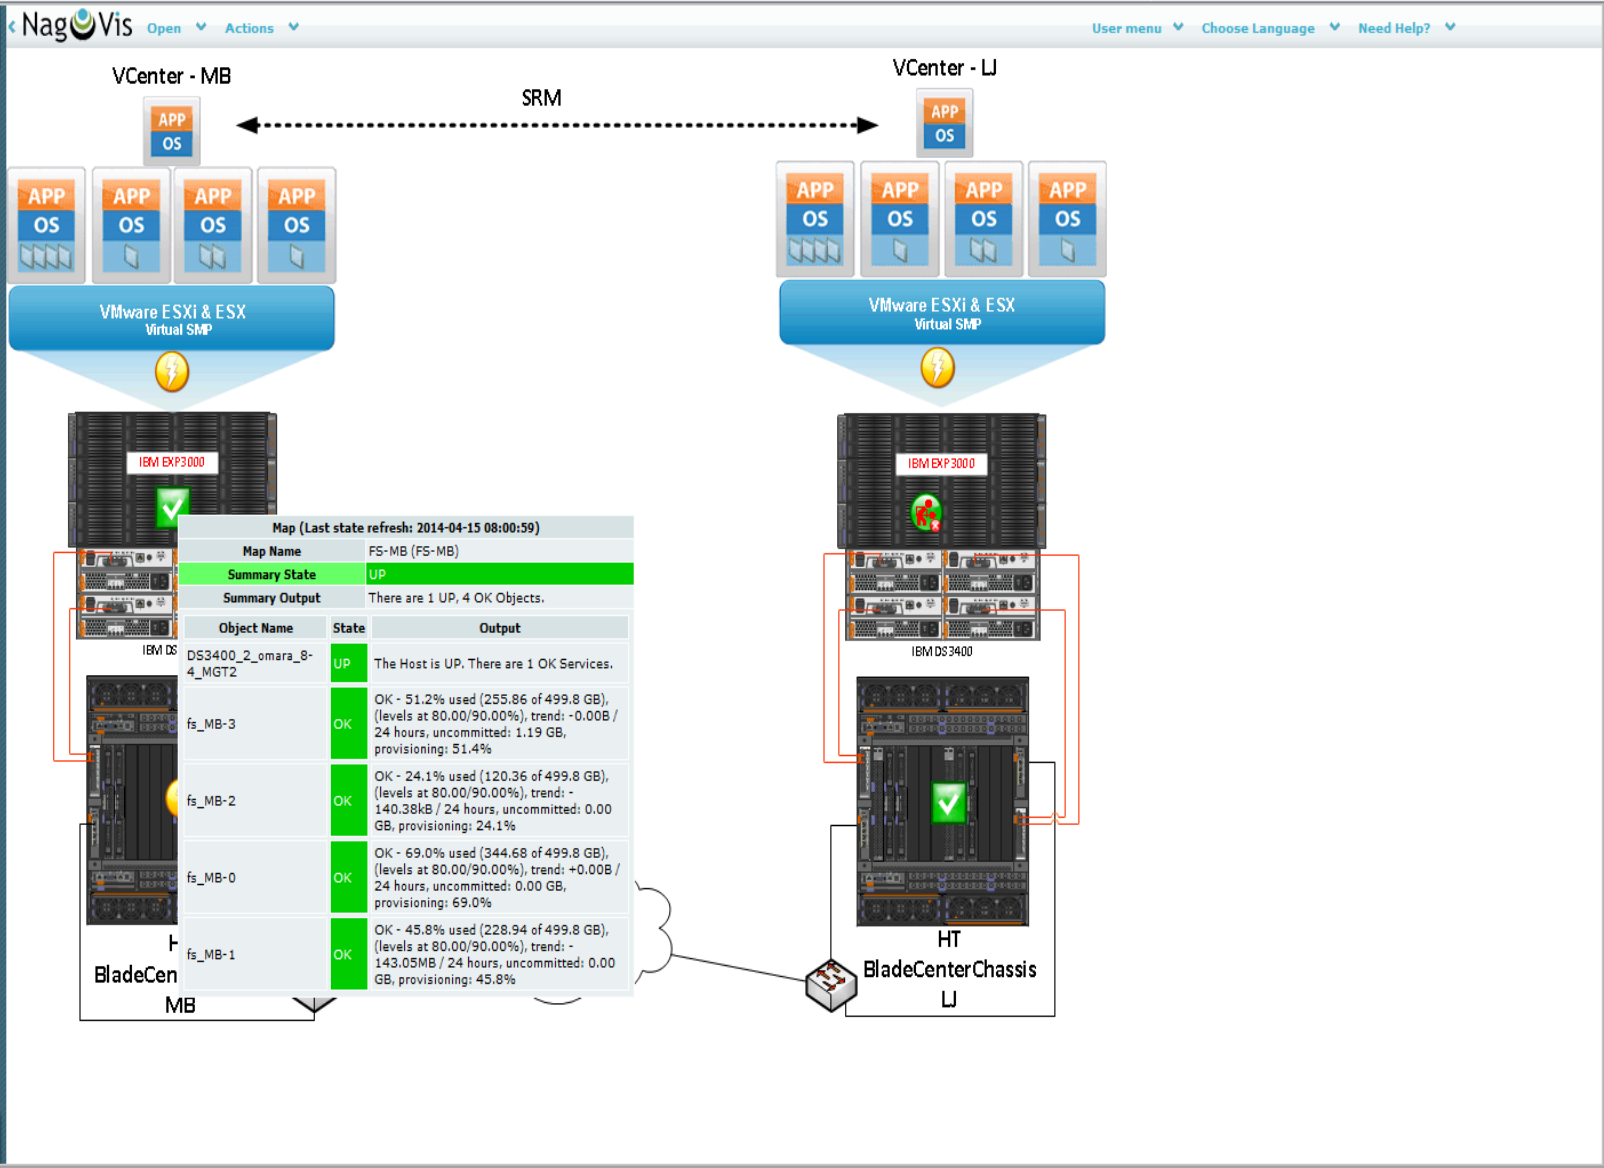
NagVis Open Actions User menu Choose Language Need Help?

VCenter - MB

SRM

VCenter - LJ

APP OS

APP OS APP OS APP OS APP OS

VMware ESXi & ESX
Virtual SMP

APP OS

APP OS APP OS APP OS APP OS

VMware ESXi & ESX
Virtual SMP

IBM EXP3000

IBM EXP3000

IBM DS

IBM DS3400

Map (Last state refresh: 2014-04-15 08:00:59)

| Map Name | FS-MB (FS-MB) |
|---|---|
| Summary State | UP |
| Summary Output | There are 1 UP, 4 OK Objects. |

| Object Name | State | Output |
|---|---|---|
| DS3400_2_omara_8-4_MGT2 | UP | The Host is UP. There are 1 OK Services. |
| fs_MB-3 | OK | OK - 51.2% used (255.86 of 499.8 GB), (levels at 80.00/90.00%), trend: -0.00B / 24 hours, uncommitted: 1.19 GB, provisioning: 51.4% |
| fs_MB-2 | OK | OK - 24.1% used (120.36 of 499.8 GB), (levels at 80.00/90.00%), trend: -140.38kB / 24 hours, uncommitted: 0.00 GB, provisioning: 24.1% |
| fs_MB-0 | OK | OK - 69.0% used (344.68 of 499.8 GB), (levels at 80.00/90.00%), trend: +0.00B / 24 hours, uncommitted: 0.00 GB, provisioning: 69.0% |
| fs_MB-1 | OK | OK - 45.8% used (228.94 of 499.8 GB), (levels at 80.00/90.00%), trend: -143.05MB / 24 hours, uncommitted: 0.00 GB, provisioning: 45.8% |

H
BladeCen
MB

HT
BladeCenterChassis
LJ